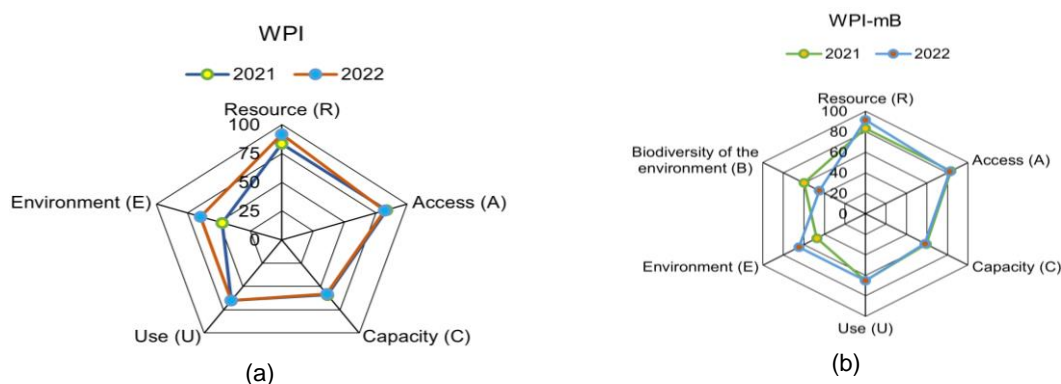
WPI

2021 2022

Resource (R)

100

75

50

25

0

Access (A)

Capacity (C)

Use (U)

Environment (E)

(a)

WPI-mB

2021 2022

Resource (R)

100

80

60

40

20

0

Access (A)

Capacity (C)

Use (U)

Environment (E)

Biodiversity of the environment (B)

(b)